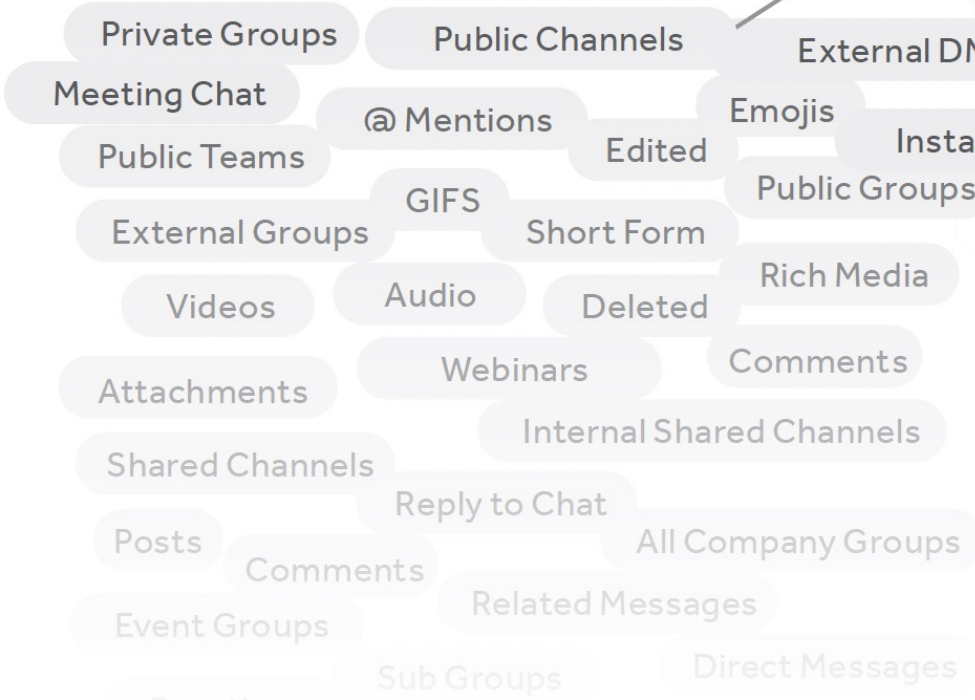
Private Groups
Public Channels
External DM
Meeting Chat
@ Mentions
Emojis
Insta
Public Teams
Edited
Public Groups
GIFS
External Groups
Short Form
Rich Media
Videos
Audio
Deleted
Comments
Webinars
Attachments
Internal Shared Channels
Shared Channels
Reply to Chat
Posts
All Company Groups
Comments
Related Messages
Event Groups
Direct Messages
Sub Groups
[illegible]